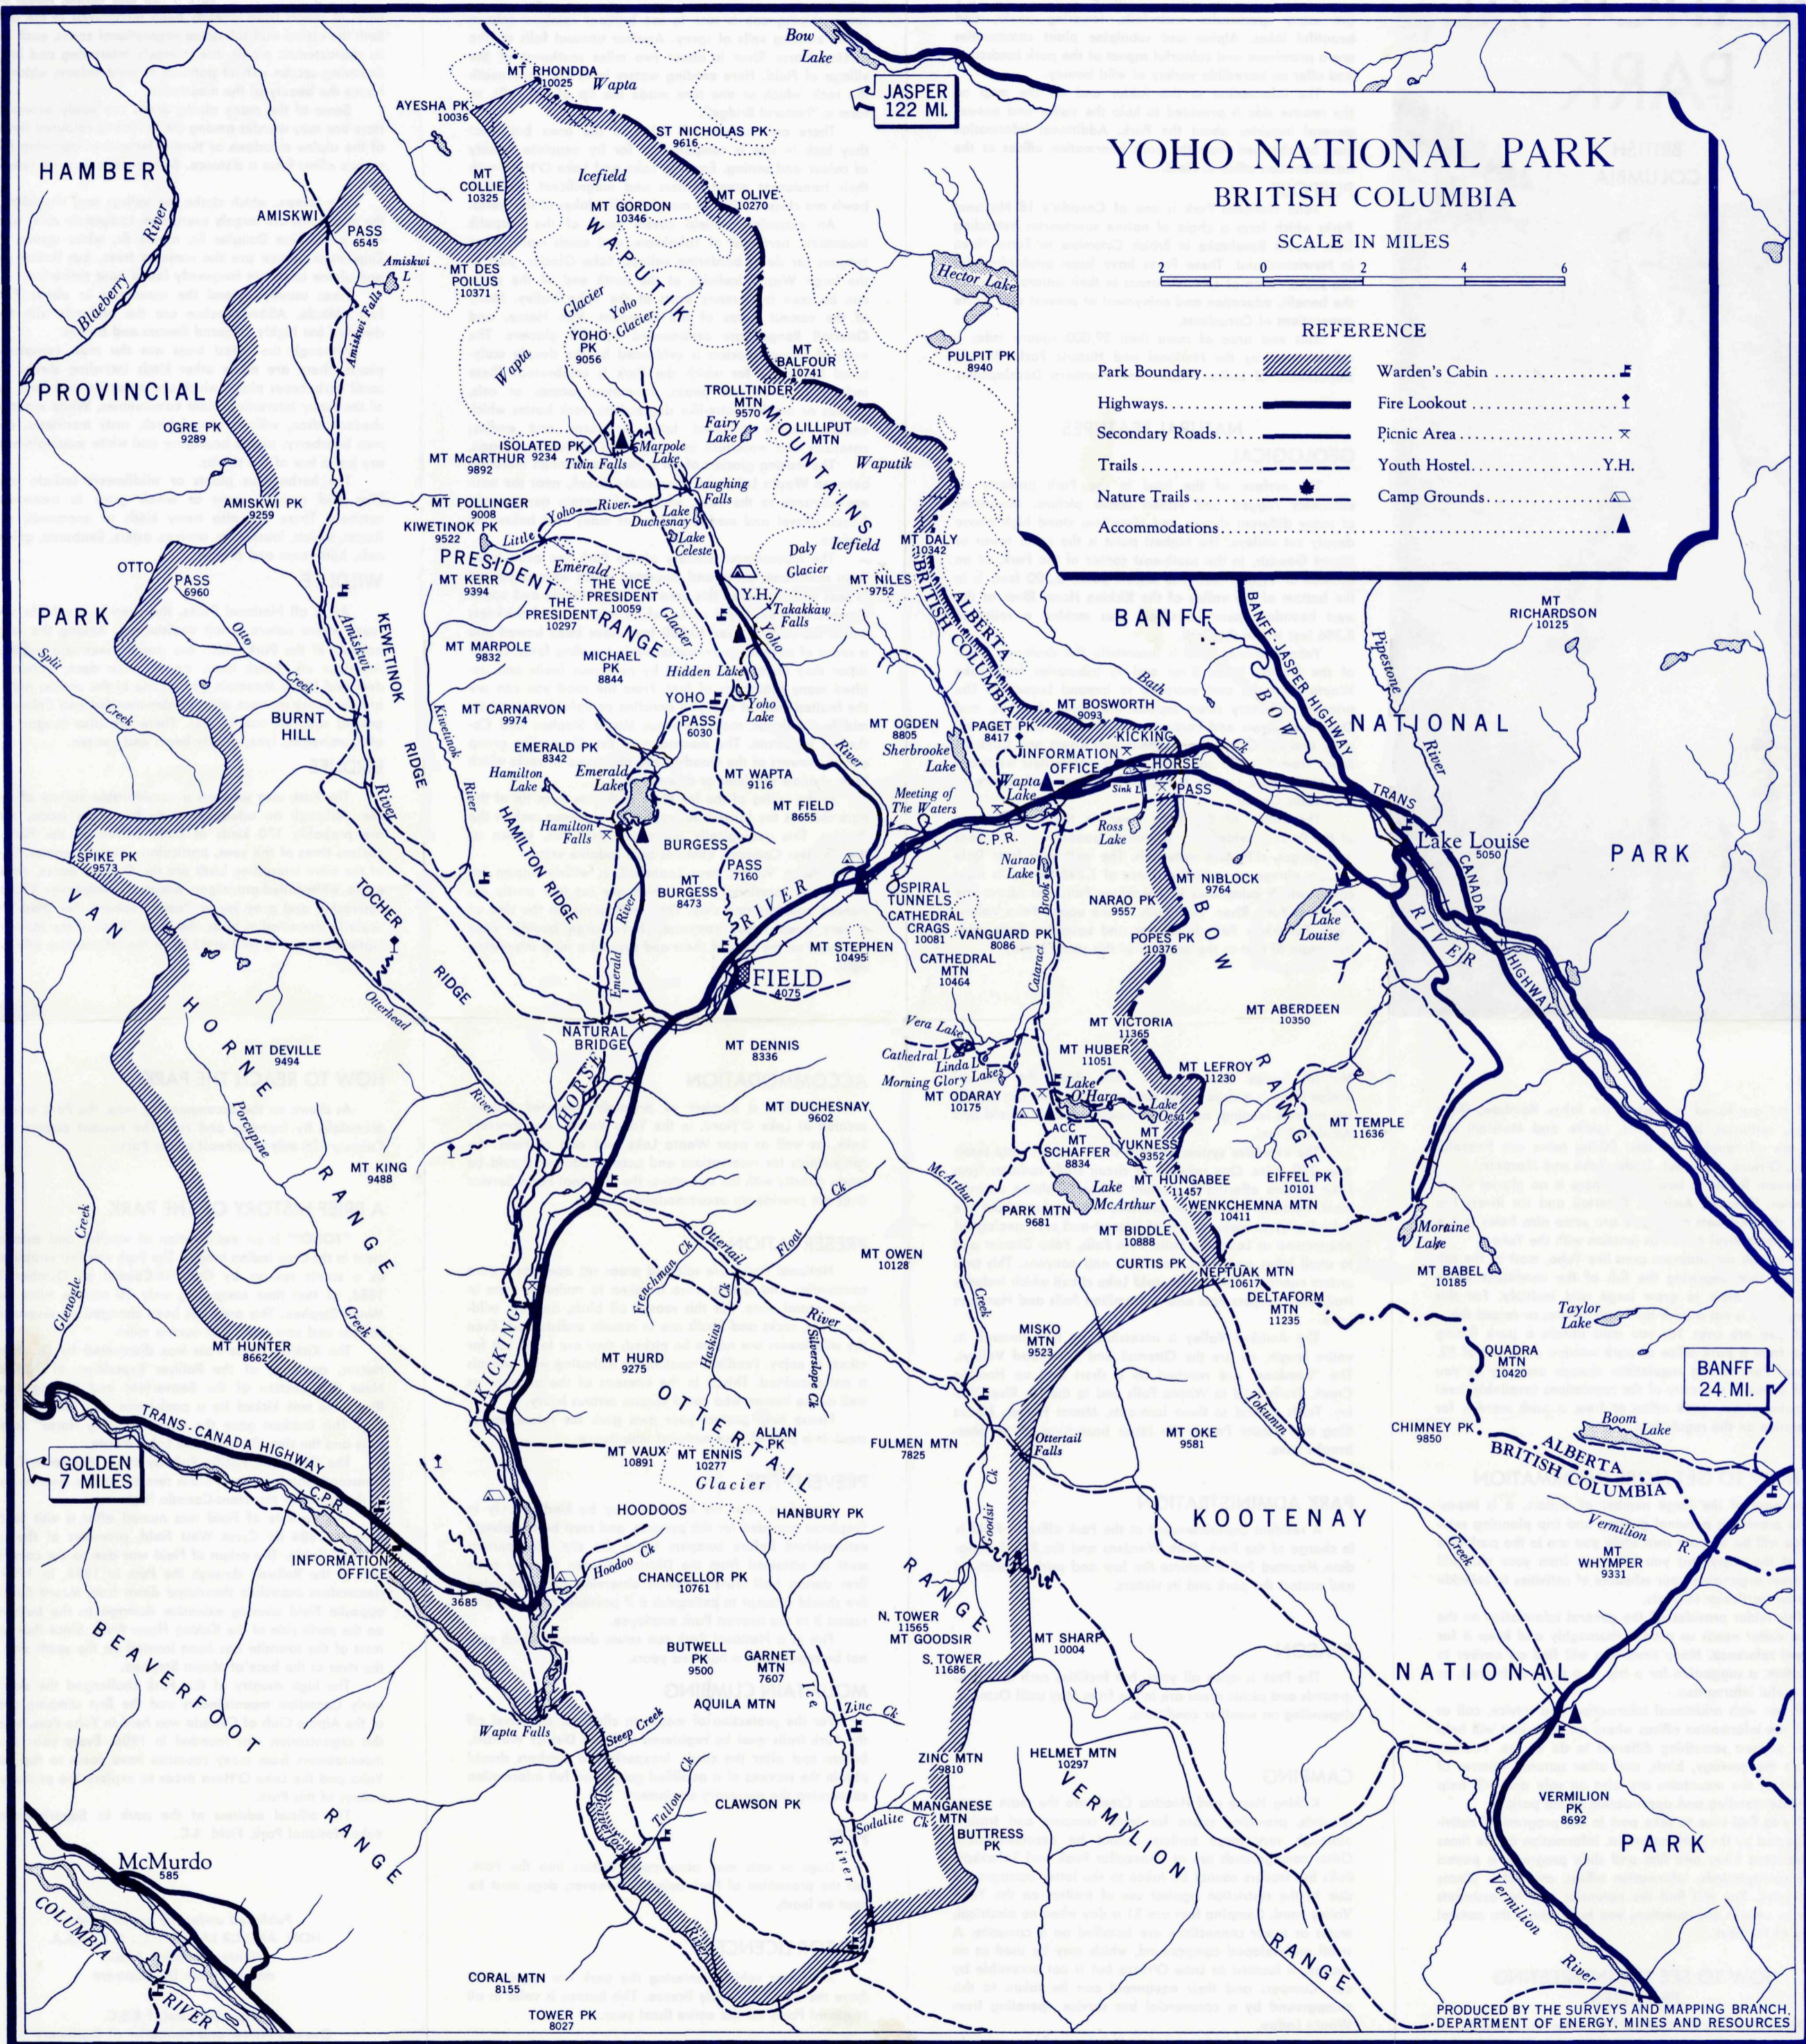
YOHO NATIONAL PARK
BRITISH COLUMBIA

SCALE IN MILES
2 0 2 4 6

REFERENCE

Park Boundary
Highways
Secondary Roads
Trails
Nature Trails
Accommodations
Warden's Cabin
Fire Lookout
Picnic Area
Youth Hostel Y.H.
Camp Grounds

JASPER 122 MI.

Bow Lake
Hector Lake
MT RHONDDA 10025
Wapta
Icefield
AYESHA PK 10036
ST NICHOLAS PK 9616
MT COLLIE 10325
MT OLIVE 10270
MT GORDON 10346
HAMBER
AMISKWI
PASS 6545
Amiskwi L.
Amiskwi Falls
Blaeberry River
MT DES POILUS 10371
WAPUTIK
Yoho Glacier
Glacier
Wapta
YOHO PK 9056
MT BALFOUR 10741
PULPIT PK 8940
PROVINCIAL
OGRE PK 9289
TROLLTINDER MTN 9570
LILLIPUT MTN
Fairy Lake
ISOLATED PK 9234
Twin Falls
Marpole Lake
MT McARTHUR 9892
MOUNTAINS
Waputik
Laughing Falls
AMISKWI PK 9259
MT POLLINGER 9008
Yoho River
Lake Duchesnay
KIWETINOK PK 9522
Little
Lake Celeste
Daly Glacier
Icefield
MT DALY 10342
OTTO
PASS 6960
PRESIDENT
Emerald
THE VICE PRESIDENT 10059
MT NILES 9752
ALBERTA
BRITISH COLUMBIA
MT KERR 9394
THE PRESIDENT 10297
RANGE
Y.H.
Takakkaw Falls
PARK
Amiskwi
Glacier
Yoho
BANFF
MT RICHARDSON 10125
MT MARPOLE 9832
MICHAEL PK 8844
Hidden Lake
KEWETINOK
Otto Creek
Split Creek
BURNT HILL
RIDGE
MT CARNARVON 9974
YOHO PASS 6030
Yoho Lake
River
Bath
MT BOSWORTH 9093
BANFF-JASPER HIGHWAY
BOW
NATIONAL
Pipestone River
MT OGDEN 8805
Sherbrooke Lake
PAGET PK 8417
INFORMATION OFFICE
KICKING HORSE
PASS
Ck
Kiwetinok River
EMERALD PK 8342
Hamilton Lake
Emerald Lake
MT WAPTA 9116
Meeting of The Waters
Wapta Lake
Sink L.
TRANS CANADA
Hamilton Falls
HAMILTON RIDGE
River
MT FIELD 8655
C.P.R.
Ross Lake
Lake Louise 5050
PARK
SPIKE PK 9573
BURGESS
PASS 7160
Narao Lake
MT NIBLOCK 9764
VAN
TOCHER
MT BURGESS 8473
RIVER
SPIRAL TUNNELS
CATHEDRAL CRAGS 10081
VANGUARD PK 8086
NARAO PK 9557
Lake Louise
HORNE
RIDGE
MT STEPHEN 10495
Brook
BOW
POPES PK 10376
RIVER
HIGHWAY
Otterhead
Emerald River
FIELD 4075
CATHEDRAL MTN 10464
Cataract
NATURAL BRIDGE
Vera Lake
MT VICTORIA 11365
MT ABERDEEN 10350
MT DEVILLE 9494
MT DENNIS 8336
Cathedral L.
Linda Lake
MT HUBER 11051
Lake O'Hara
MT LEFROY 11230
River
HORSE
Morning Glory Lakes
MT ODARAY 10175
Lake Oesa
RANGE
MT TEMPLE 11636
Porcupine
MT DUCHESNAY 9602
ACC
MT SCHAFFER 8834
MT YUKNESS 9352
RANGE
MT KING 9488
McArthur
Float Ck
Lake McArthur
MT HUNGABEE 11457
EIFFEL PK 10101
Glenogle Creek
PARK MTN 9681
MT BIDDLE 10888
WENKCHEMNA MTN 10411
Moraine Lake
Ottertail
Frenchman Ck
MT OWEN 10128
Creek
CURTIS PK
NEPTUAK MTN 10617
MT BABEL 10185
Haskins Ck
River
DELTAFORM MTN 11235
Taylor Lake
Creek
KICKING
MT HUNTER 8662
MT HURD 9275
Silverslope Ck
MISKO MTN 9523
QUADRA MTN 10420
BANFF 24 MI.
OTTERTAIL
Tokumm
TRANS-CANADA HIGHWAY
CHIMNEY PK 9850
Boom Lake
GOLDEN 7 MILES
ALLAN PK
FULMEN MTN 7825
Ottertail Falls
MT OKE 9581
ALBERTA
BRITISH COLUMBIA
MT VAUX 10891
MT ENNIS 10277
Glacier
C.P.R.
HOODOOS
HANBURY PK
KOOTENAY
Vermilion
R.
Goodsir Ck
Creek
INFORMATION OFFICE
Hoodoo Ck
MT WHYMPER 9331
3685
CHANCELLOR PK 10761
RANGE
N. TOWER 11565
MT GOODSIR
S. TOWER 11686
MT SHARP 10004
BEAVERFOOT
BUTWELL PK 9500
GARNET MTN 7607
NATIONAL
Ice
AQUILA MTN
Zinc Ck
Wapta Falls
Steep Creek
ZINC MTN 9810
HELMET MTN 10297
VERMILION
Tallon Ck
CLAWSON PK
MANGANESE MTN
BUTTRESS PK
Sodalite Ck
VERMILION PK 8692
PARK
RANGE
River
McMurdo 585
COLUMBIA
RIVER
Vermilion River
CORAL MTN 8155
TOWER PK 8027
RANGE
PRODUCED BY THE SURVEYS AND MAPPING BRANCH, DEPARTMENT OF ENERGY, MINES AND RESOURCES